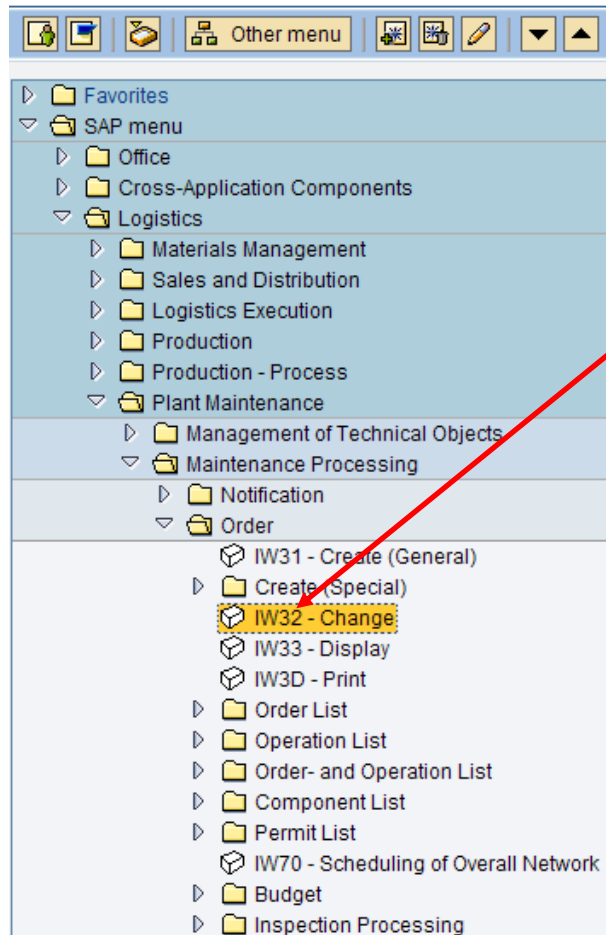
Other menu

Favorites
SAP menu
Office
Cross-Application Components
Logistics
Materials Management
Sales and Distribution
Logistics Execution
Production
Production - Process
Plant Maintenance
Management of Technical Objects
Maintenance Processing
Notification
Order
IW31 - Create (General)
Create (Special)
IW32 - Change
IW33 - Display
IW3D - Print
Order List
Operation List
Order- and Operation List
Component List
Permit List
IW70 - Scheduling of Overall Network
Budget
Inspection Processing